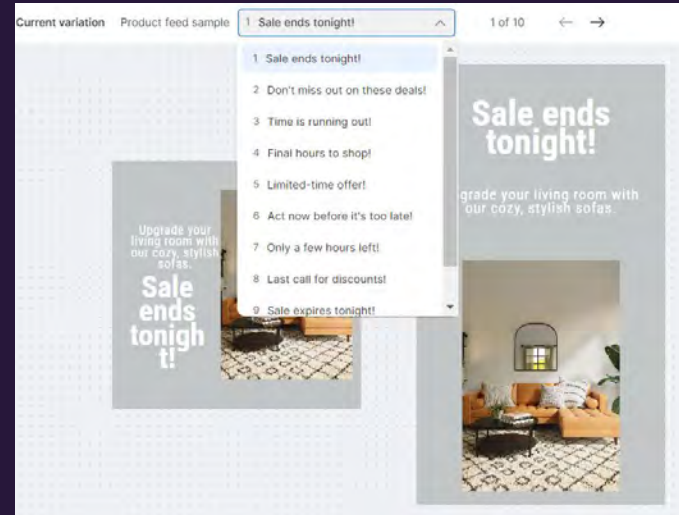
Current variation Product feed sample 1 Sale ends tonight! 1 of 10 ← →

1 Sale ends tonight!
2 Don't miss out on these deals!
3 Time is running out!
4 Final hours to shop!
5 Limited-time offer!
6 Act now before it's too late!
7 Only a few hours left!
8 Last call for discounts!
9 Sale expires tonight!

Upgrade your living room with our cozy, stylish sofas.

Sale ends tonigh t!

Sale ends tonight!

Upgrade your living room with our cozy, stylish sofas.